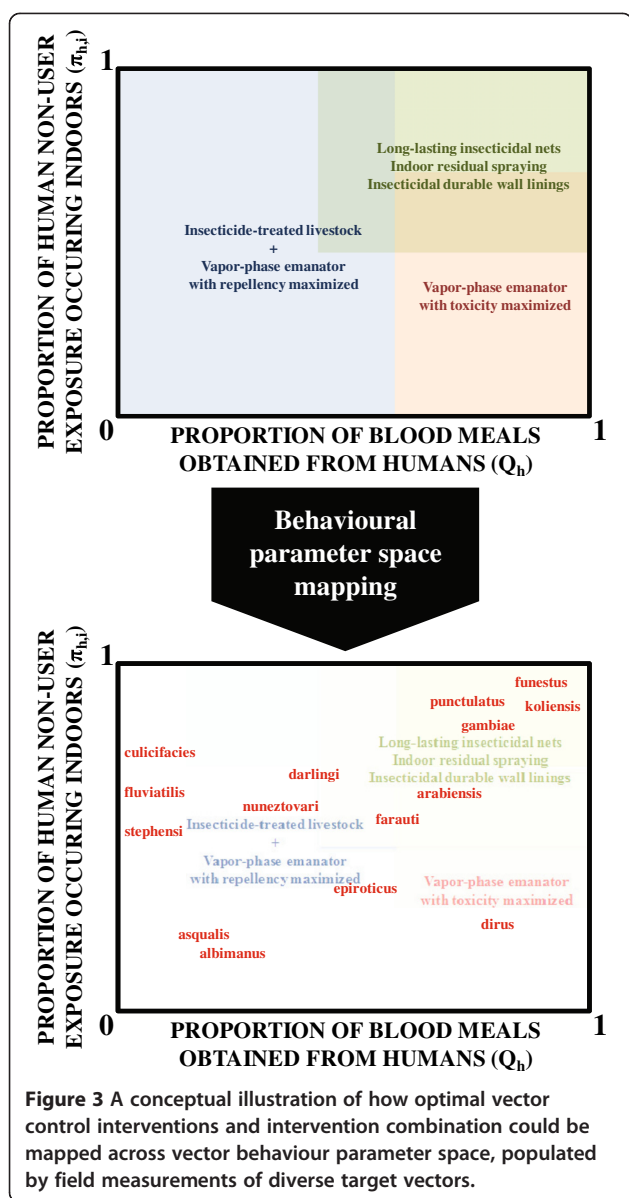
PROPORTION OF HUMAN NON-USER EXPOSURE OCCURING INDOORS ($\pi_{h,i}$)

1

Long-lasting insecticidal nets
Indoor residual spraying
Insecticidal durable wall linings

Insecticide-treated livestock
+
Vapor-phase emanator with repellency maximized

Vapor-phase emanator with toxicity maximized

0

PROPORTION OF BLOOD MEALS OBTAINED FROM HUMANS ($Q_h$)

1

Behavioural parameter space mapping

PROPORTION OF HUMAN NON-USER EXPOSURE OCCURING INDOORS ($\pi_{h,i}$)

1

funestus
punctulatus
koliensis
gambiae
culicifacies
Long-lasting insecticidal nets
Indoor residual spraying
darlingi
Insecticidal durable wall linings
fluviatilis
arabiensis
nuneztovari
farauti
stephensi
Insecticide-treated livestock
+
Vapor-phase emanator with repellency maximized
epiroticus
Vapor-phase emanator with toxicity maximized
dirus
asqualis
albimanus

0

PROPORTION OF BLOOD MEALS OBTAINED FROM HUMANS ($Q_h$)

1

Figure 3 A conceptual illustration of how optimal vector control interventions and intervention combination could be mapped across vector behaviour parameter space, populated by field measurements of diverse target vectors.